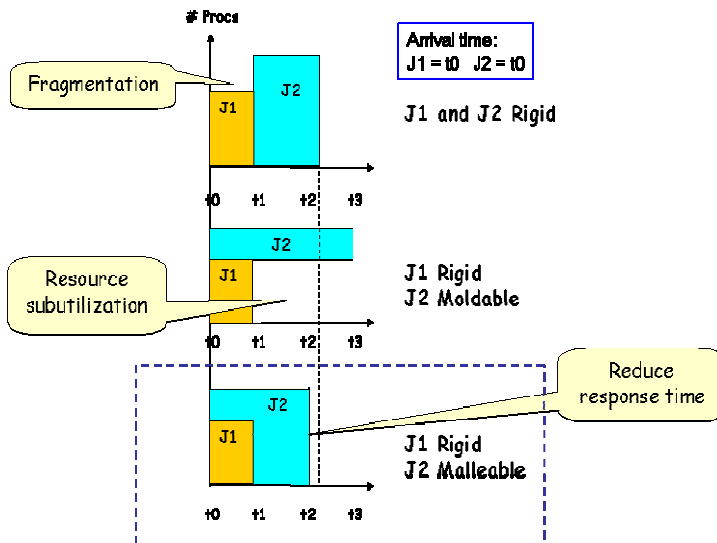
# Procs

Arrival time:
J1 = t0 J2 = t0

Fragmentation

J1

J2

J1 and J2 Rigid

t0 t1 t2 t3

J2

J1

Resource subutilization

J1 Rigid
J2 Moldable

t0 t1 t2 t3

Reduce response time

J1

J2

J1 Rigid
J2 Malleable

t0 t1 t2 t3